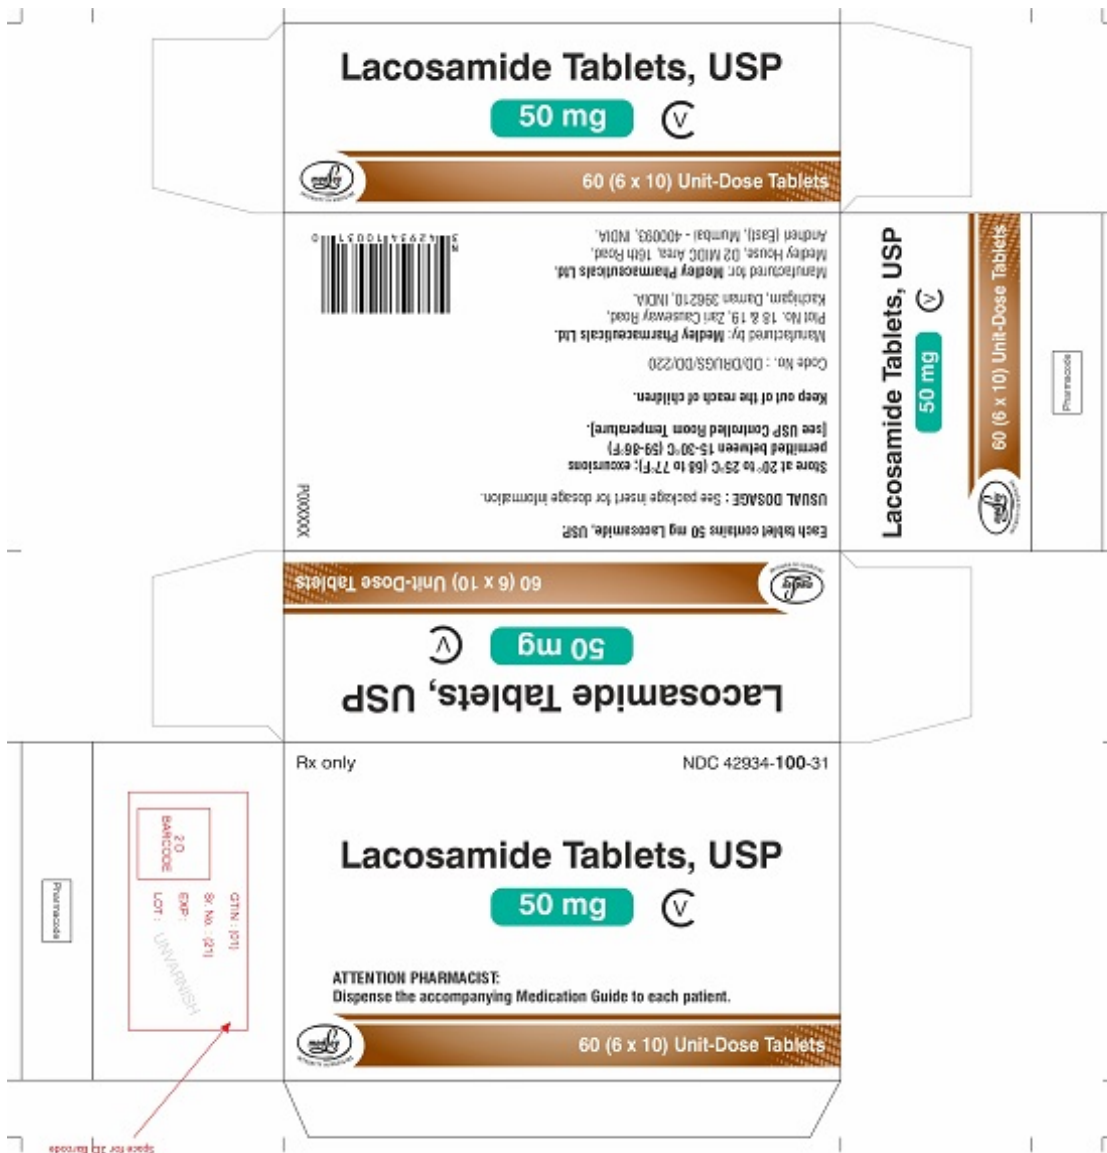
Lacosamide Tablets, USP
50 mg CV
60 (6 x 10) Unit-Dose Tablets

Each tablet contains 50 mg Lacosamide, USP.

USUAL DOSAGE : See package insert for dosage information.

Store at 20° to 25°C (68 to 77°F); excursions permitted between 15-30°C (59-86°F) [see USP Controlled Room Temperature].

Keep out of the reach of children.

Code No. : DD/DRUGS/DD/220

Manufactured by: Medley Pharmaceuticals Ltd.
Plot No. 18 & 19, Zari Causeway Road, Kachigam, Daman 396210, INDIA.

Manufactured for: Medley Pharmaceuticals Ltd.
Medley House, D2 MIDC Area, 16th Road, Andheri (East), Mumbai - 400093, INDIA.

P00000X

Lacosamide Tablets, USP
50 mg CV
60 (6 x 10) Unit-Dose Tablets

Pharmacode

60 (6 x 10) Unit-Dose Tablets
Lacosamide Tablets, USP
50 mg CV

Pharmacode

2D BARCODE
GTIN : (01)
Sr. No. : (21)
EXP. :
LOT :
UNVARNISH

Space for 2D Barcode

Rx only
NDC 42934-100-31

Lacosamide Tablets, USP
50 mg CV

ATTENTION PHARMACIST:
Dispense the accompanying Medication Guide to each patient.

60 (6 x 10) Unit-Dose Tablets